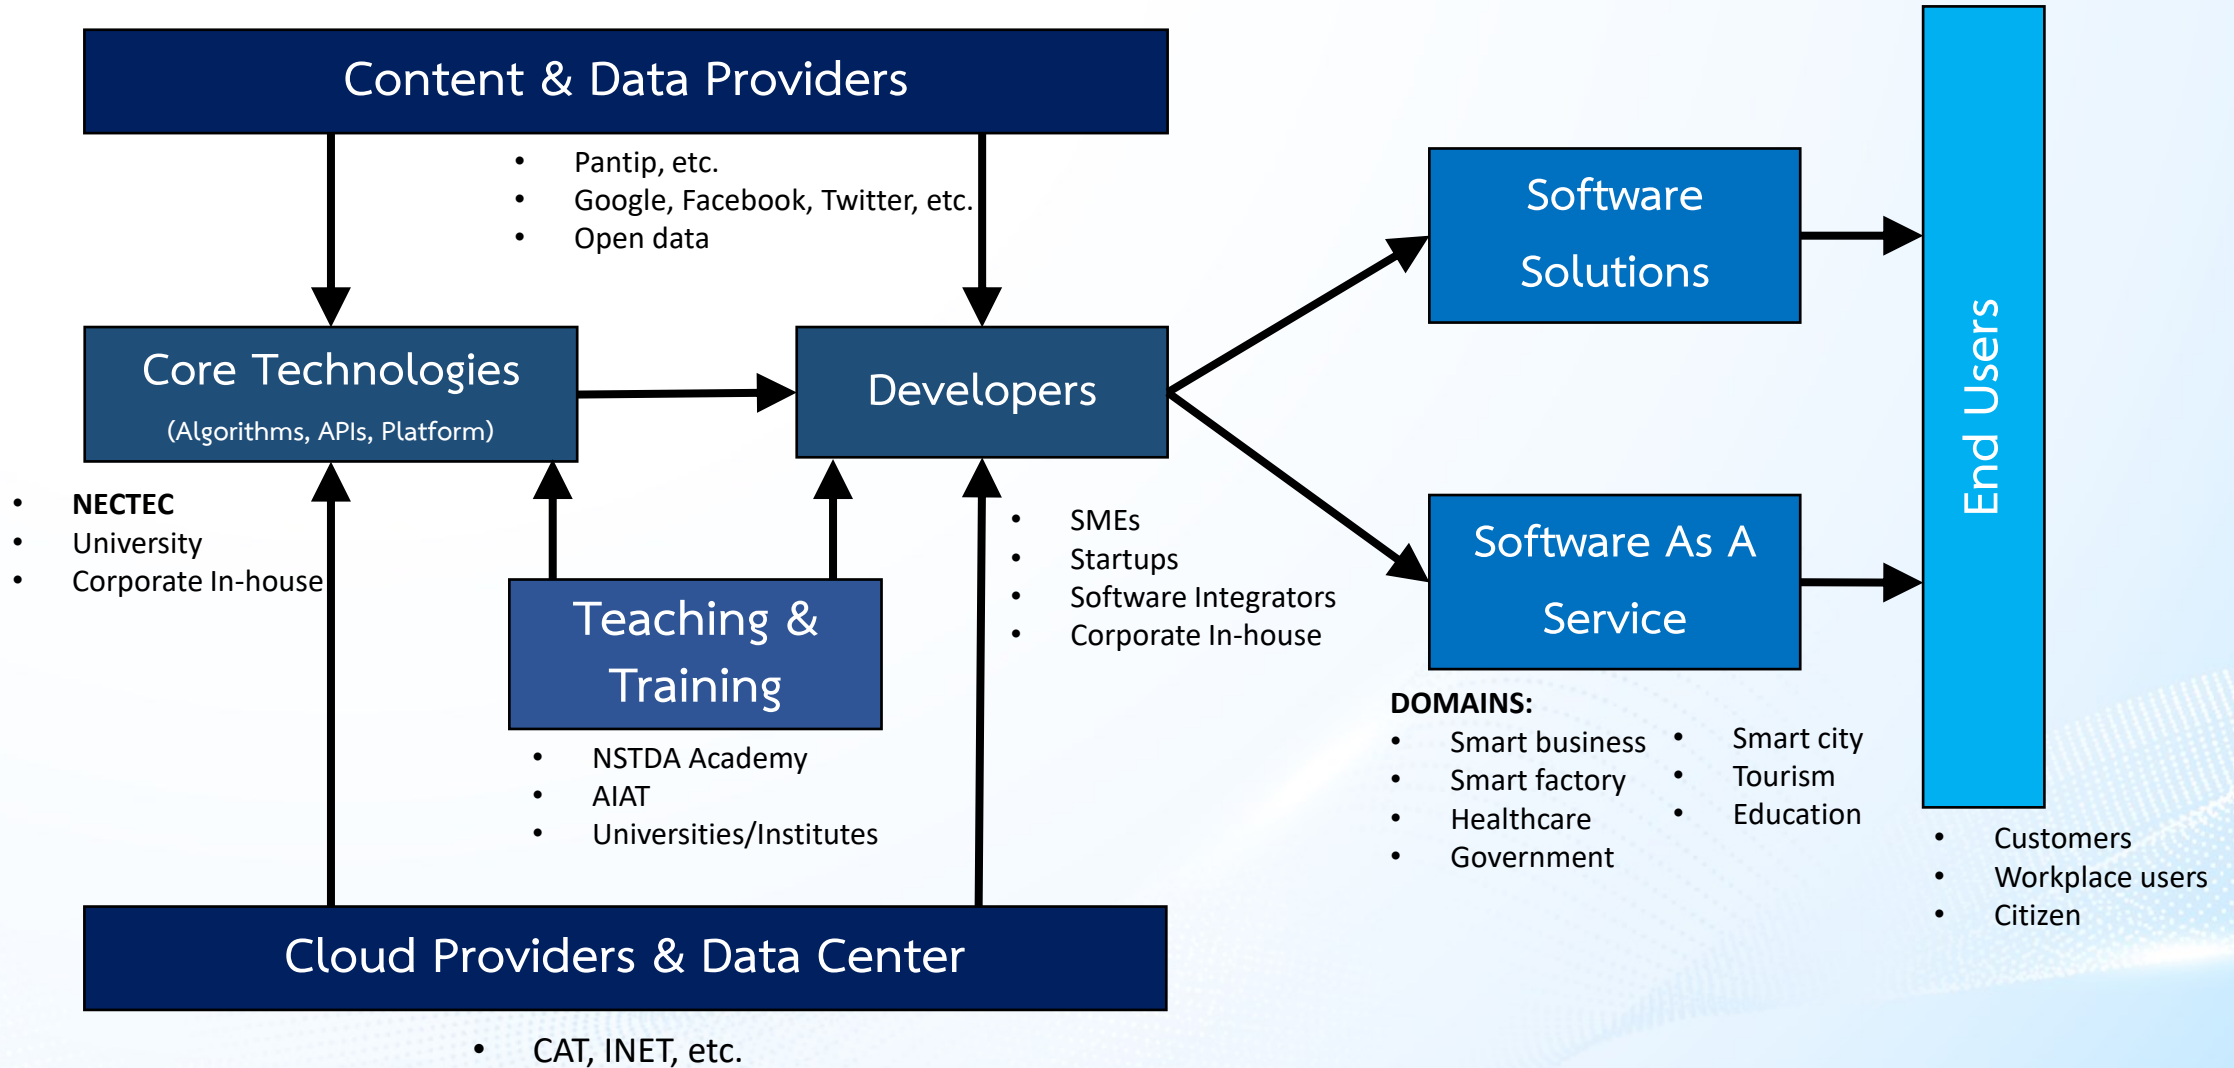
Content & Data Providers

- Pantip, etc.
- Google, Facebook, Twitter, etc.
- Open data

Core Technologies
(Algorithms, APIs, Platform)

- **NECTEC**
- University
- Corporate In-house

Developers

- SMEs
- Startups
- Software Integrators
- Corporate In-house

Teaching & Training

- NSTDA Academy
- AIAT
- Universities/Institutes

Software Solutions

Software As A Service

DOMAINS:
- Smart business
- Smart factory
- Healthcare
- Government
- Smart city
- Tourism
- Education

End Users

- Customers
- Workplace users
- Citizen

Cloud Providers & Data Center

- CAT, INET, etc.